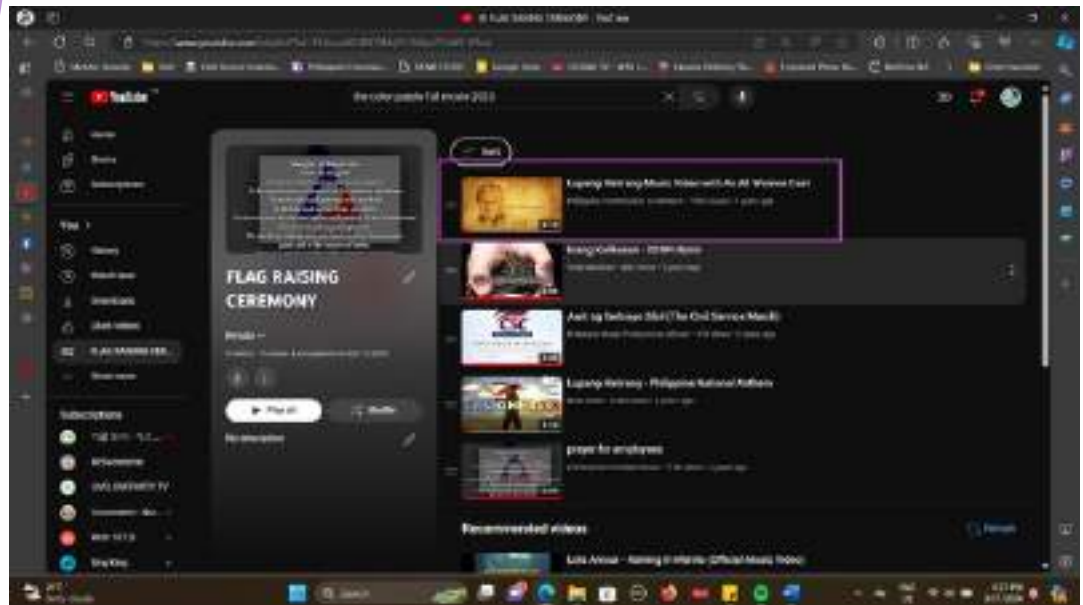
YouTube

the color purple full movie 2023

Home

Shorts

Subscriptions

You >

History

Watch later

Downloads

Liked videos

FLAG RAISING CER...

Show more

Subscriptions

FLAG RAISING CEREMONY

Private

Play all

Shuffle

No description

Sort

Lupang Hinirang Music Video with An All Women Cast

Bagong Lipunan - DSWD Hymn

Awit ng Serbisyo Sibil (The Civil Service March)

Lupang Hinirang - Philippine National Anthem

prayer for employees

Recommended videos

Refresh

Search